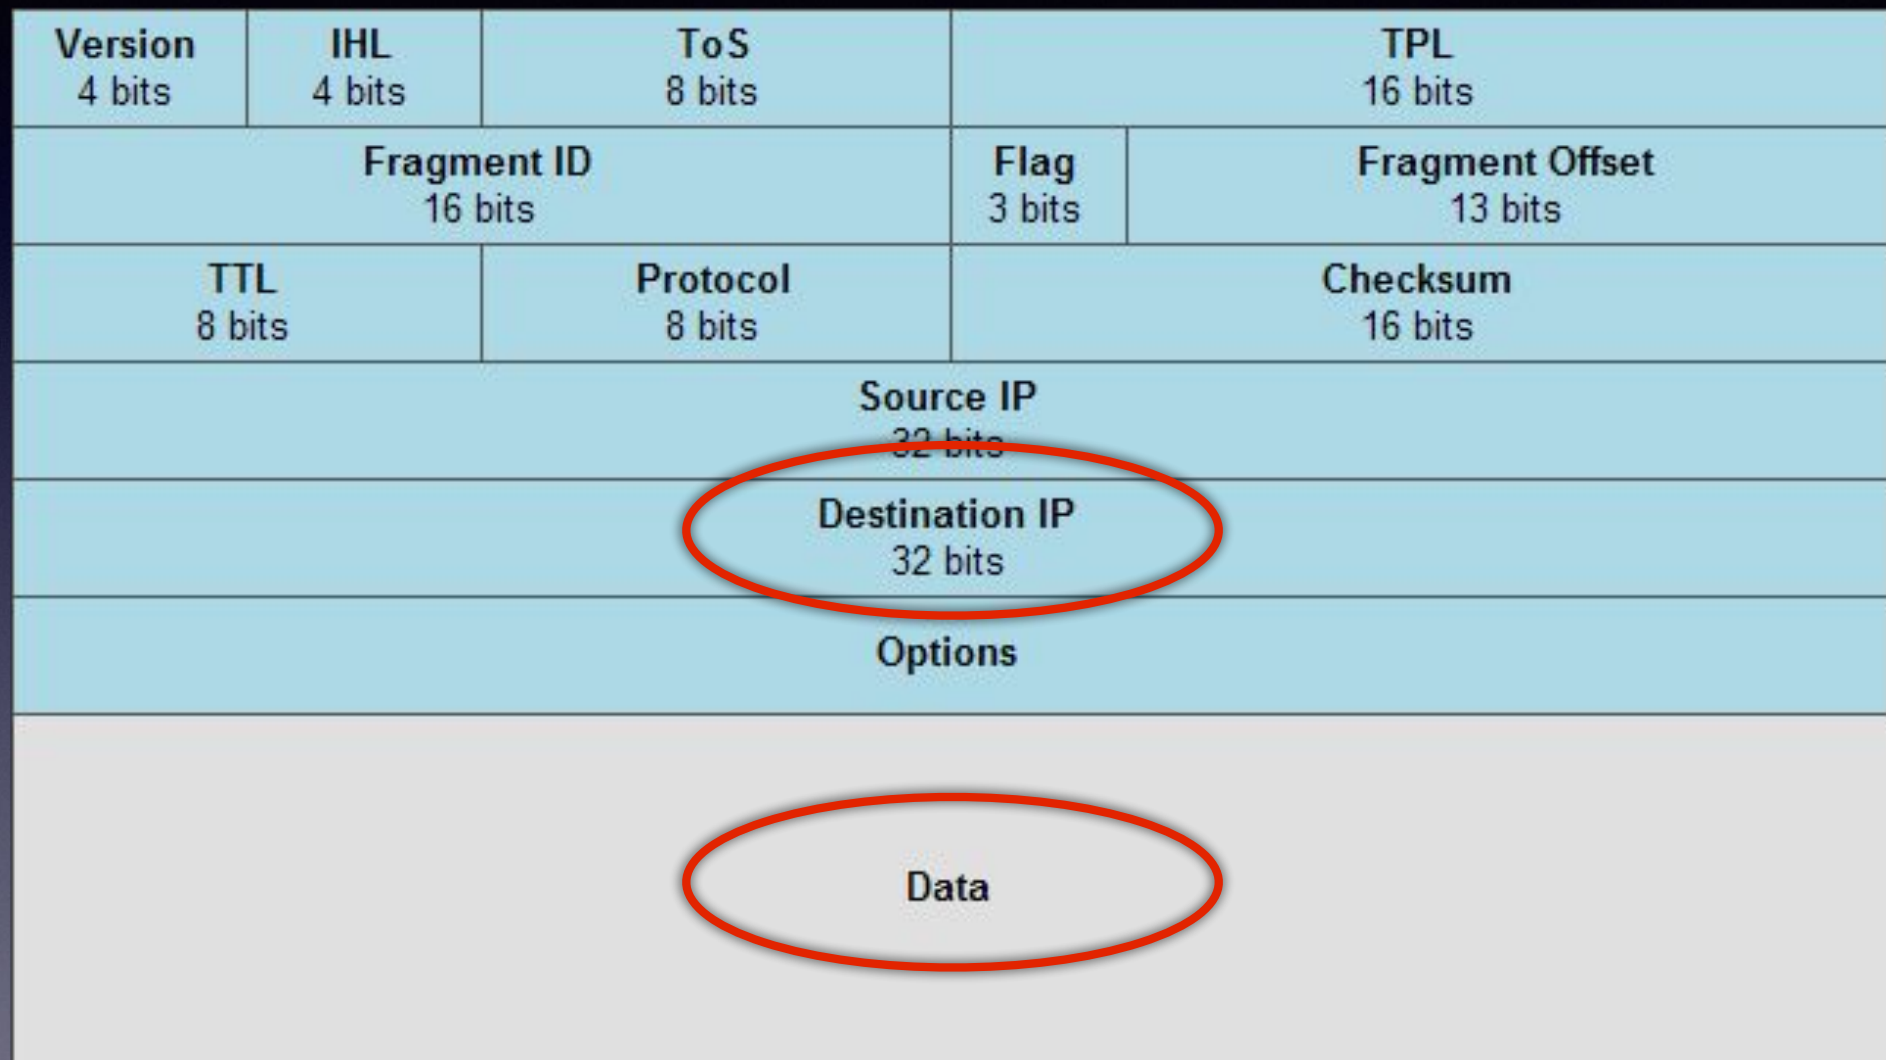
| Version 4 bits | IHL 4 bits | ToS 8 bits | TPL 16 bits |
|---|---|---|---|

| Fragment ID 16 bits | Flag 3 bits | Fragment Offset 13 bits |
|---|---|---|

| TTL 8 bits | Protocol 8 bits | Checksum 16 bits |
|---|---|---|

Source IP
32 bits

Destination IP
32 bits

Options

Data